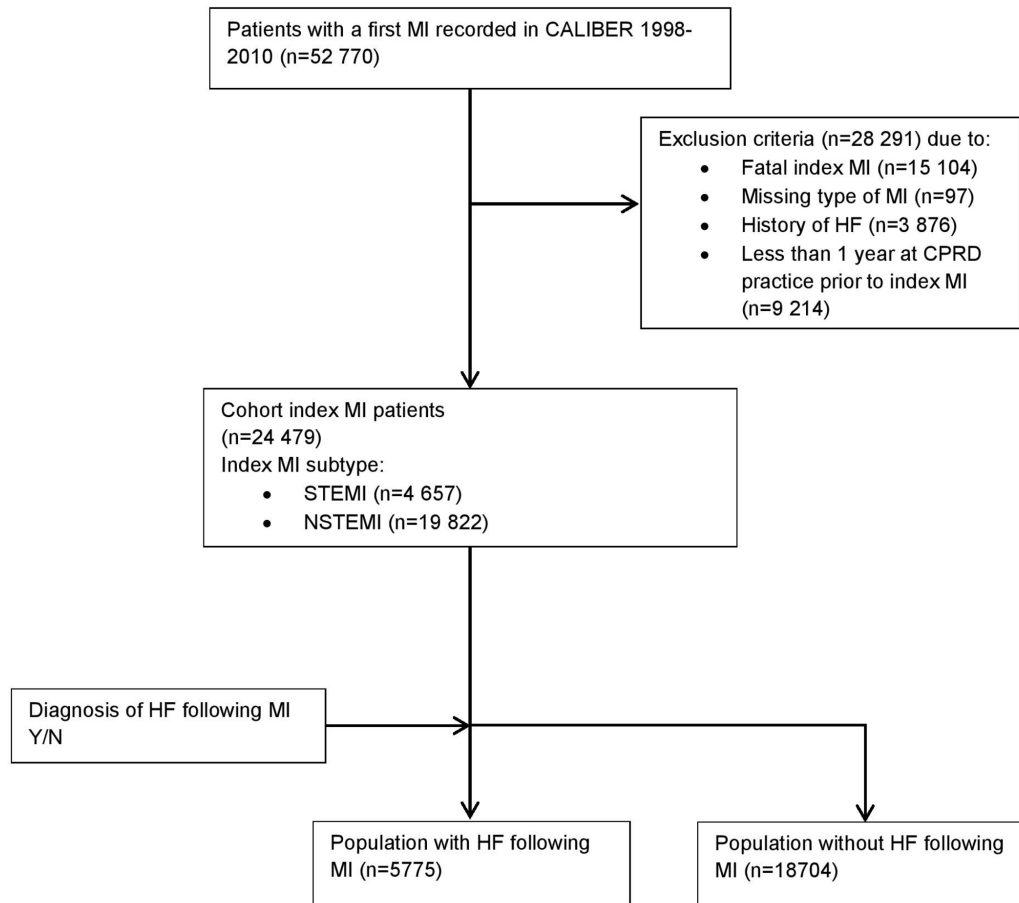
Patients with a first MI recorded in CALIBER 1998-2010 (n=52 770)

Exclusion criteria (n=28 291) due to:
- Fatal index MI (n=15 104)
- Missing type of MI (n=97)
- History of HF (n=3 876)
- Less than 1 year at CPRD practice prior to index MI (n=9 214)

Cohort index MI patients (n=24 479)
Index MI subtype:
- STEMI (n=4 657)
- NSTEMI (n=19 822)

Diagnosis of HF following MI Y/N

Population with HF following MI (n=5775)

Population without HF following MI (n=18704)